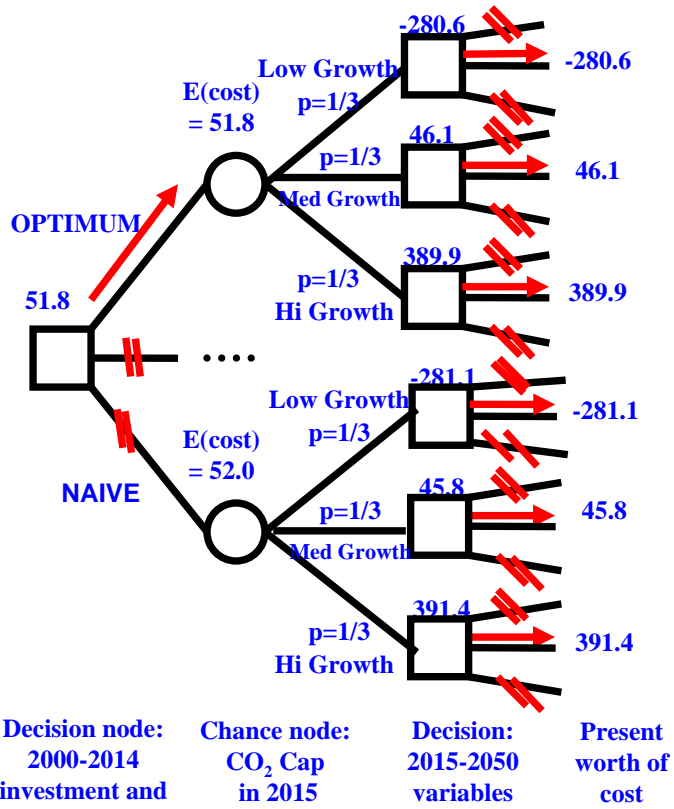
OPTIMUM

51.8

E(cost) = 51.8

Low Growth p=1/3

-280.6

-280.6

p=1/3 Med Growth

46.1

46.1

p=1/3 Hi Growth

389.9

389.9

....

E(cost) = 52.0

NAIVE

Low Growth p=1/3

-281.1

-281.1

p=1/3 Med Growth

45.8

45.8

p=1/3 Hi Growth

391.4

391.4

Decision node: 2000-2014 investment and

Chance node: $CO_2$ Cap in 2015

Decision: 2015-2050 variables

Present worth of cost